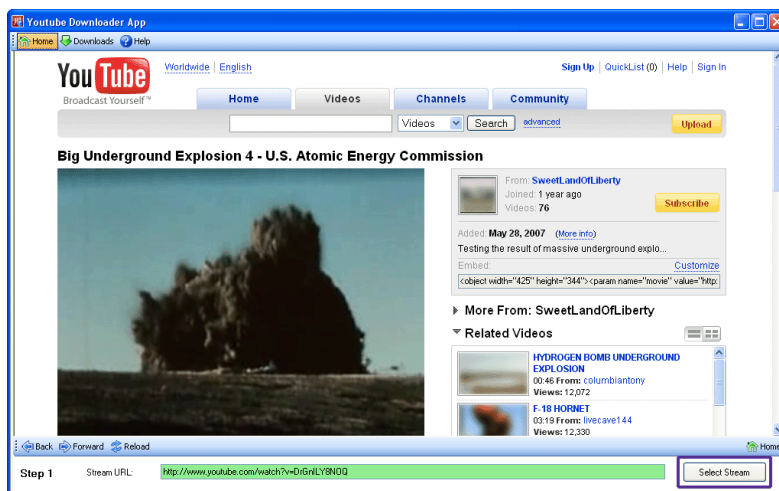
Youtube Downloader App

Home Downloads Help

YouTube Broadcast Yourself™

Worldwide | English

Sign Up | QuickList (0) | Help | Sign In

Home Videos Channels Community

Videos Search advanced Upload

Big Underground Explosion 4 - U.S. Atomic Energy Commission

From: SweetLandOfLiberty
Joined: 1 year ago
Videos: 76

Subscribe

Added: May 28, 2007 (More info)
Testing the result of massive underground explo...

Embed: Customize
<object width="425" height="344"><param name="movie" value="http:

More From: SweetLandOfLiberty

Related Videos

HYDROGEN BOMB UNDERGROUND EXPLOSION
00:46 From: columbiantony
Views: 12,072

F-18 HORNET
03:19 From: livecave144
Views: 12,330

Back Forward Reload Home

Step 1 Stream URL: http://www.youtube.com/watch?v=DrGnlLY8NOQ Select Stream